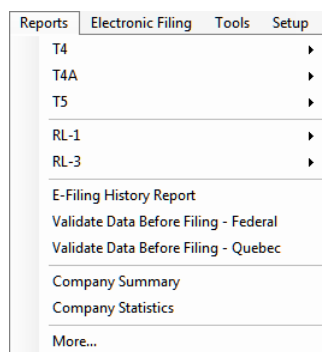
Reports Electronic Filing Tools Setup

T4
T4A
T5

RL-1
RL-3

E-Filing History Report
Validate Data Before Filing - Federal
Validate Data Before Filing - Quebec

Company Summary
Company Statistics

More...